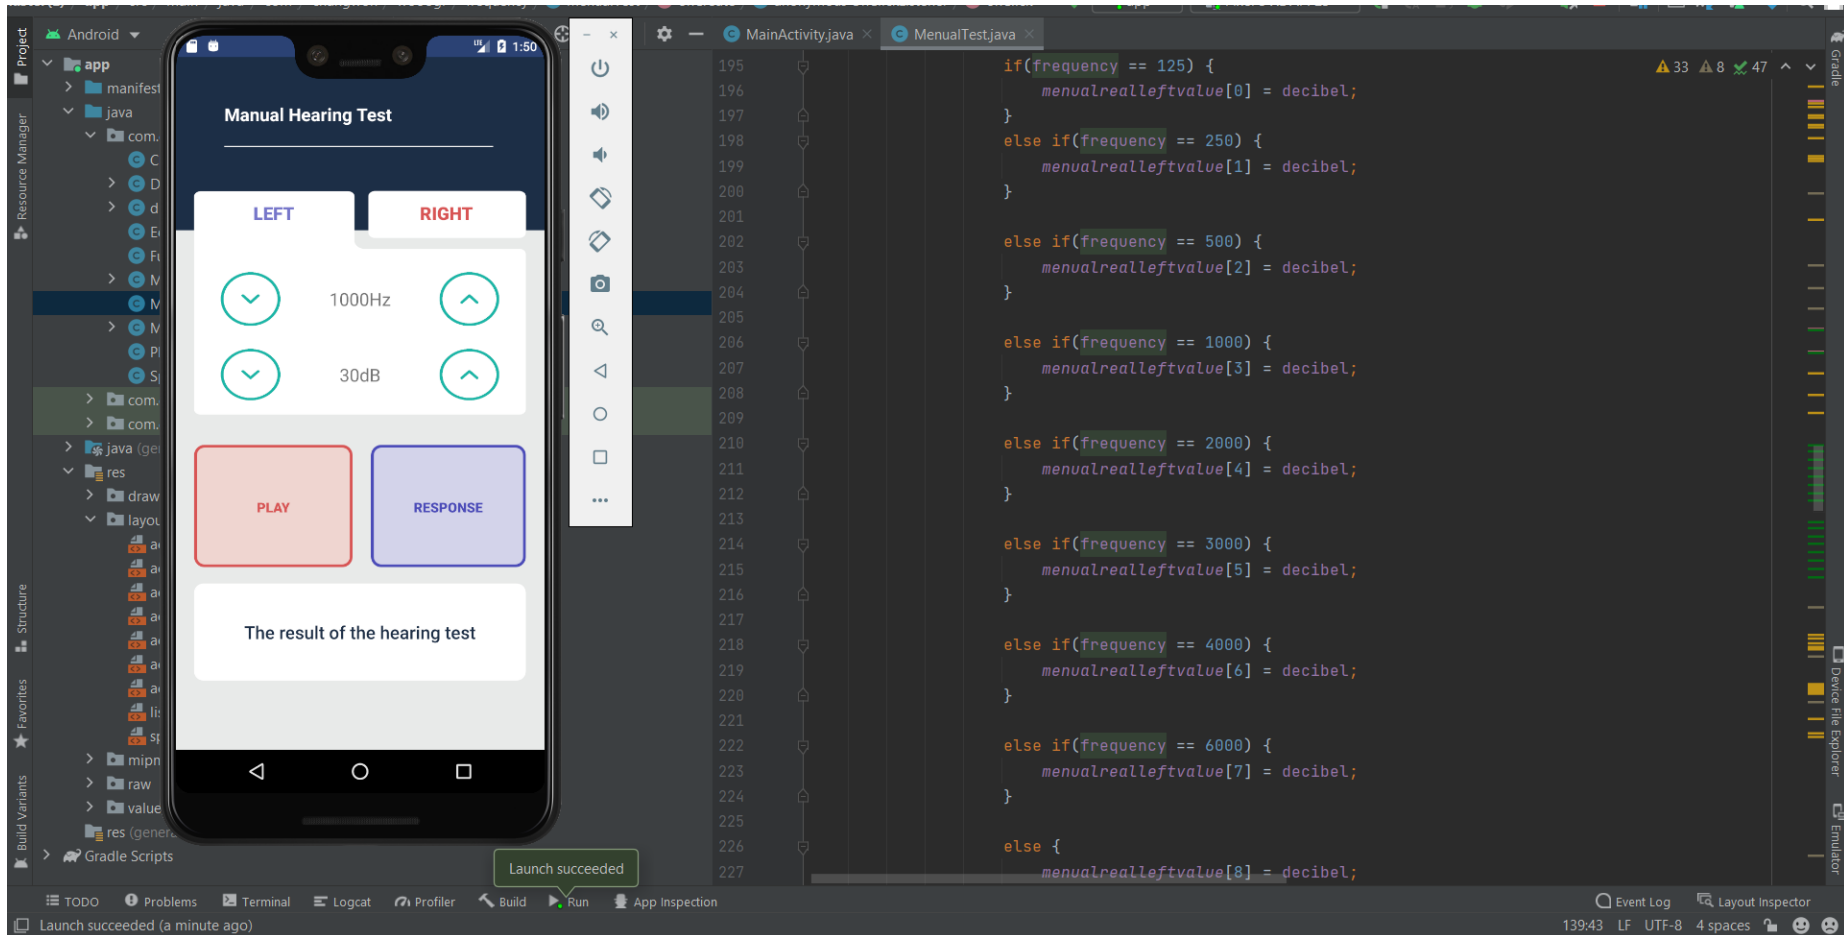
Android
app
manifest
java
com.
C
D
d
E
Fi
M
M
M
Pl
S
com.
com.
java (ge
res
draw
layou
a
a
a
a
a
a
a
li
sp
mipn
raw
value
res (gener
Gradle Scripts

Project
Resource Manager
Structure
Favorites
Build Variants

1:50
Manual Hearing Test
LEFT
RIGHT
1000Hz
30dB
PLAY
RESPONSE
The result of the hearing test

MainActivity.java
MenualTest.java

33 8 47

195 if(frequency == 125) {
196 menualrealleftvalue[0] = decibel;
197 }
198 else if(frequency == 250) {
199 menualrealleftvalue[1] = decibel;
200 }
201
202 else if(frequency == 500) {
203 menualrealleftvalue[2] = decibel;
204 }
205
206 else if(frequency == 1000) {
207 menualrealleftvalue[3] = decibel;
208 }
209
210 else if(frequency == 2000) {
211 menualrealleftvalue[4] = decibel;
212 }
213
214 else if(frequency == 3000) {
215 menualrealleftvalue[5] = decibel;
216 }
217
218 else if(frequency == 4000) {
219 menualrealleftvalue[6] = decibel;
220 }
221
222 else if(frequency == 6000) {
223 menualrealleftvalue[7] = decibel;
224 }
225
226 else {
227 menualrealleftvalue[8] = decibel;

Launch succeeded

Gradle
Device File Explorer
Emulator

TODO Problems Terminal Logcat Profiler Build Run App Inspection Event Log Layout Inspector
Launch succeeded (a minute ago)
139:43 LF UTF-8 4 spaces